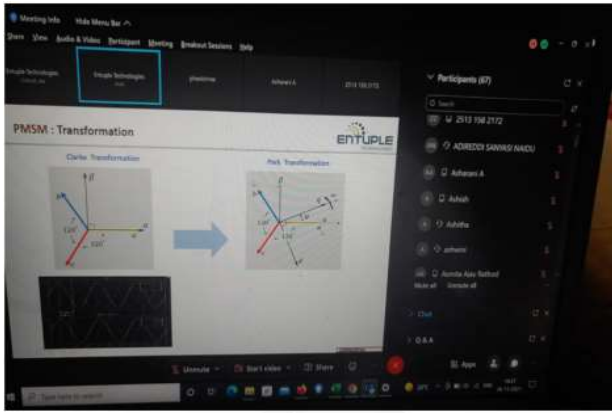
Meeting Info Hide Menu Bar ^

Share View Audio & Video Participant Meeting Breakout Sessions Help

Entuple Technologies

Entuple Technologies

phaseinnw

Asharani A

2513 158 2172

PMSM : Transformation

ENTUPLE

Clarke Transformation

Park Transformation

120°

120°

120°

Participants (67)

Search

2513 158 2172

ADIREDDI SANYASI NAIDU

Asharani A

Ashish

Ashitha

ashwini

Avinda Ajay Rathod

Mute all Unmute all

Chat

Q & A

Unmute

Start video

Share

Apps

Type here to search